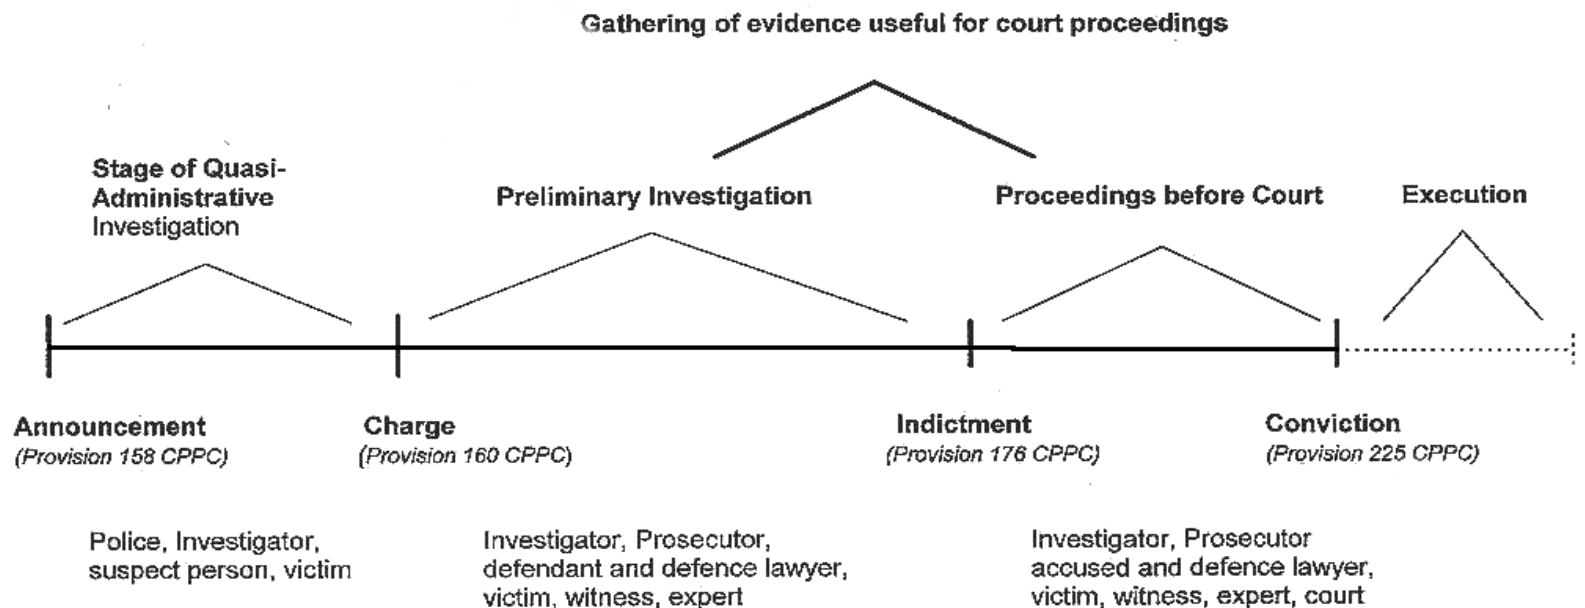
Gathering of evidence useful for court proceedings

Stage of Quasi-Administrative Investigation

Preliminary Investigation

Proceedings before Court

Execution

Announcement
(Provision 158 CPPC)

Charge
(Provision 160 CPPC)

Indictment
(Provision 176 CPPC)

Conviction
(Provision 225 CPPC)

Police, Investigator, suspect person, victim

Investigator, Prosecutor, defendant and defence lawyer, victim, witness, expert

Investigator, Prosecutor accused and defence lawyer, victim, witness, expert, court